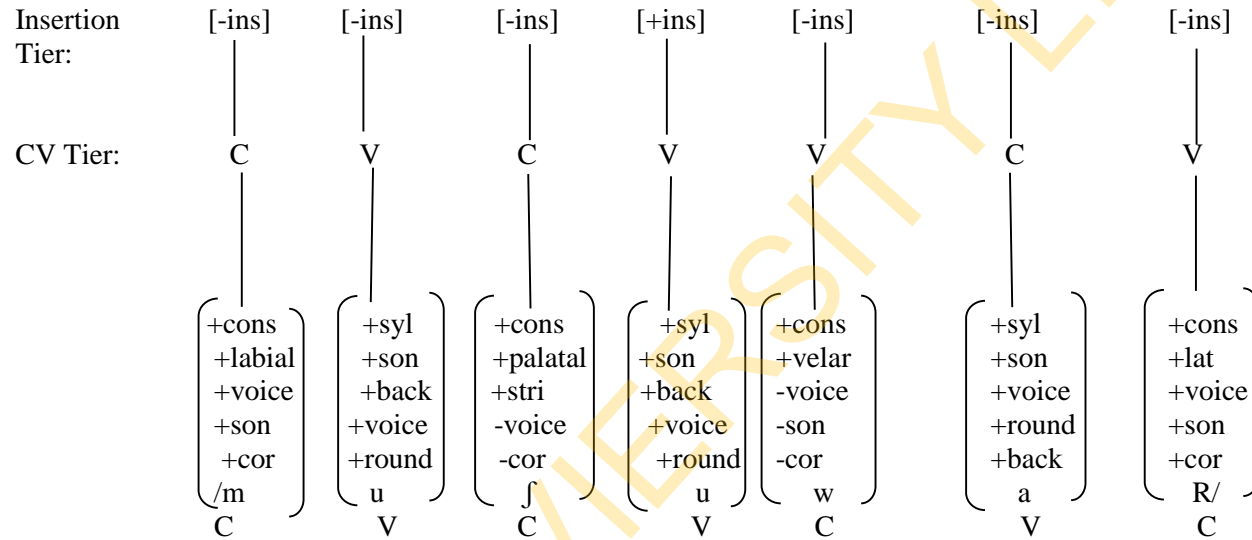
| Insertion Tier: | [-ins] | [-ins] | [-ins] | [+ins] | [-ins] | [-ins] | [-ins] |
|---|---|---|---|---|---|---|---|
| CV Tier: | C | V | C | V | V | C | V |
| | +cons +labial +voice +son +cor /m | +syl +son +back +voice +round u | +cons +palatal +stri -voice -cor ʃ | +syl +son +back +voice +round u | +cons +velar -voice -son -cor w | +syl +son +voice +round +back a | +cons +lat +voice +son +cor R/ |
| | C | V | C | V | C | V | C |

UNIVERSITY L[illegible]